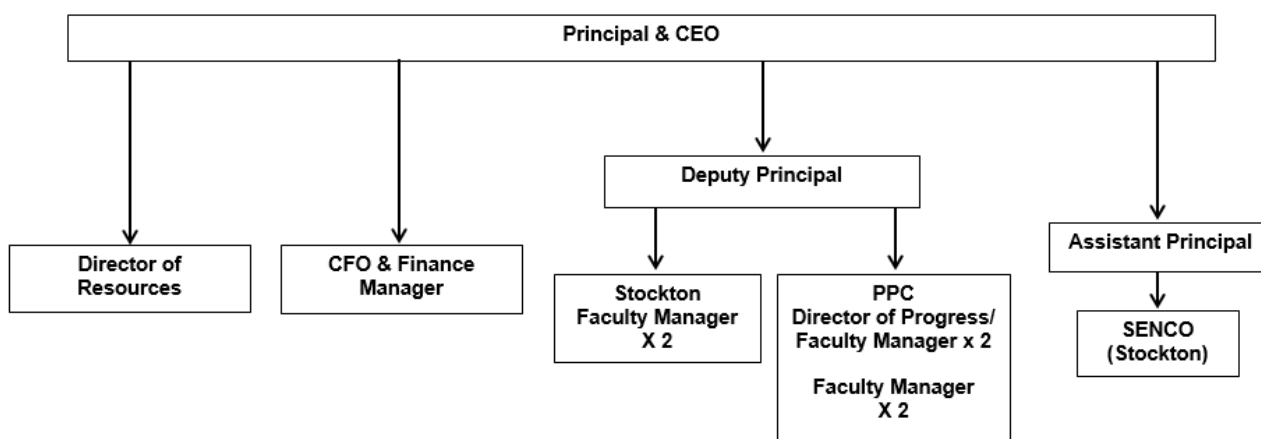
Principal & CEO

Deputy Principal

Director of Resources

CFO & Finance Manager

Stockton Faculty Manager X 2

PPC
Director of Progress/ Faculty Manager x 2

Faculty Manager
X 2

Assistant Principal

SENCO (Stockton)